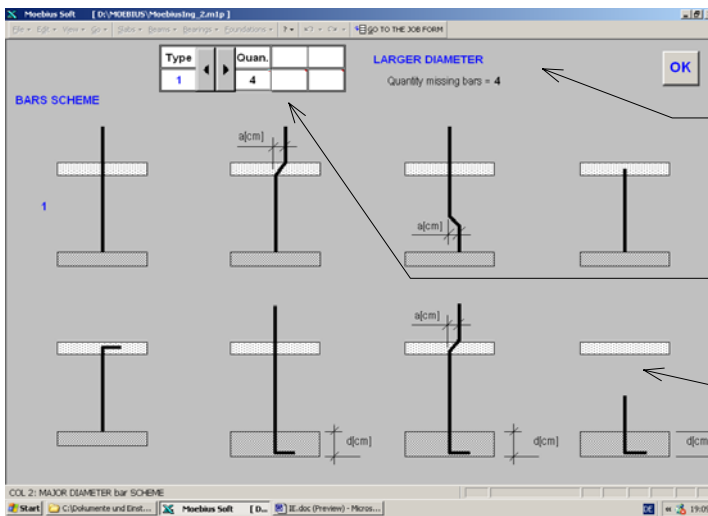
Moebius Soft [ D:\MOEBIUS\MoebiusIng_2.m1p ]

File Edit View Go Slabs Beams Bearings Foundations ? GO TO THE JOB FORM

| Type | | Quan. | | |
|---|---|---|---|---|
| 1 | | 4 | | |

LARGER DIAMETER

Quantity missing bars = 4

OK

BARS SCHEME

1

a[cm]

a[cm]

a[cm]

d[cm]

d[cm]

d[cm]

COL 2: MAJOR DIAMETER bar SCHEME

Start C:\Dokumente und Einst... Moebius Soft [ D... II.doc (Preview) - Micros... 19:09